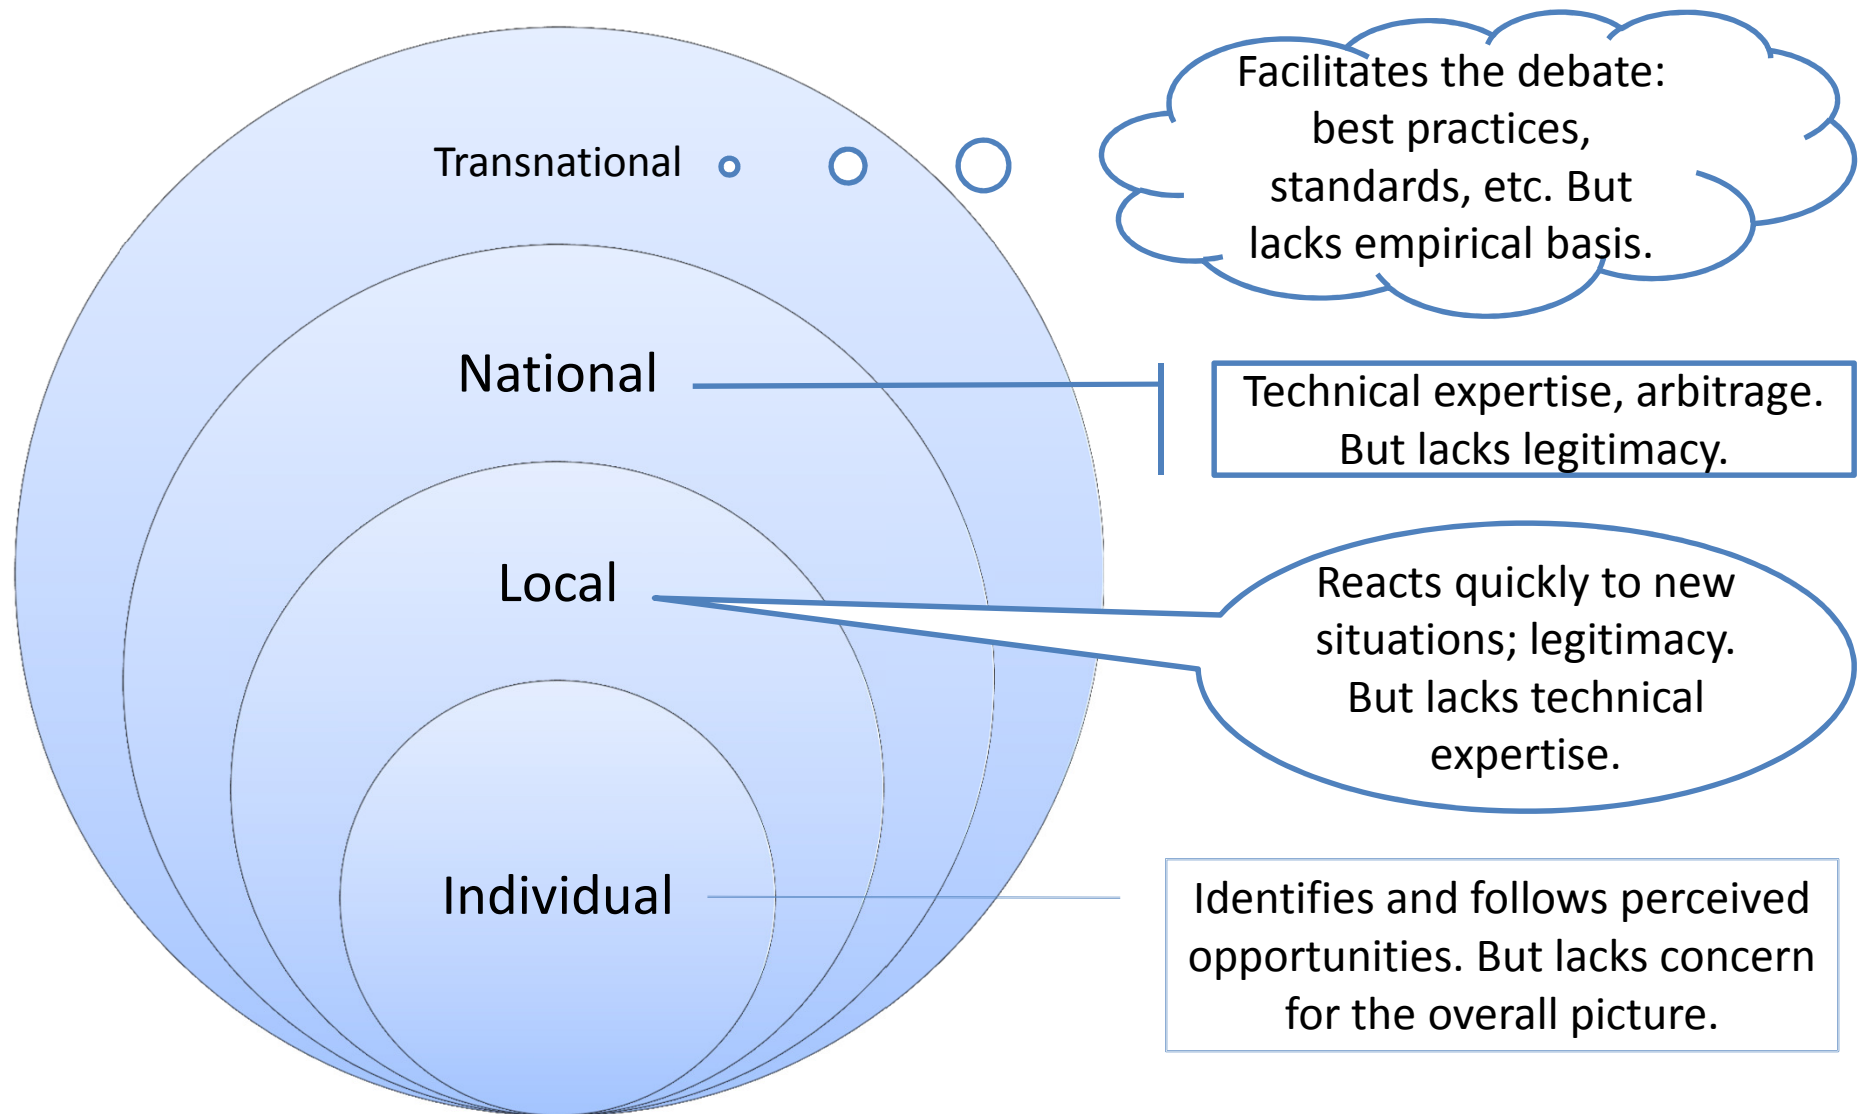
Transnational

Facilitates the debate: best practices, standards, etc. But lacks empirical basis.

National

Technical expertise, arbitrage. But lacks legitimacy.

Local

Reacts quickly to new situations; legitimacy. But lacks technical expertise.

Individual

Identifies and follows perceived opportunities. But lacks concern for the overall picture.